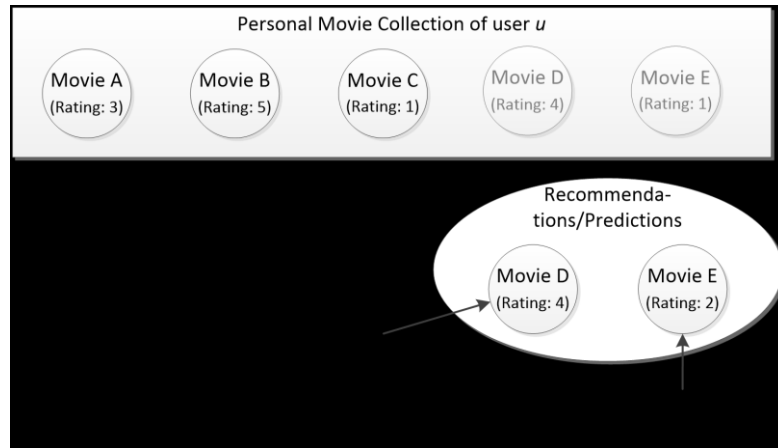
Personal Movie Collection of user *u*

Movie A
(Rating: 3)

Movie B
(Rating: 5)

Movie C
(Rating: 1)

Movie D
(Rating: 4)

Movie E
(Rating: 1)

Recommendations/Predictions

Movie D
(Rating: 4)

Movie E
(Rating: 2)